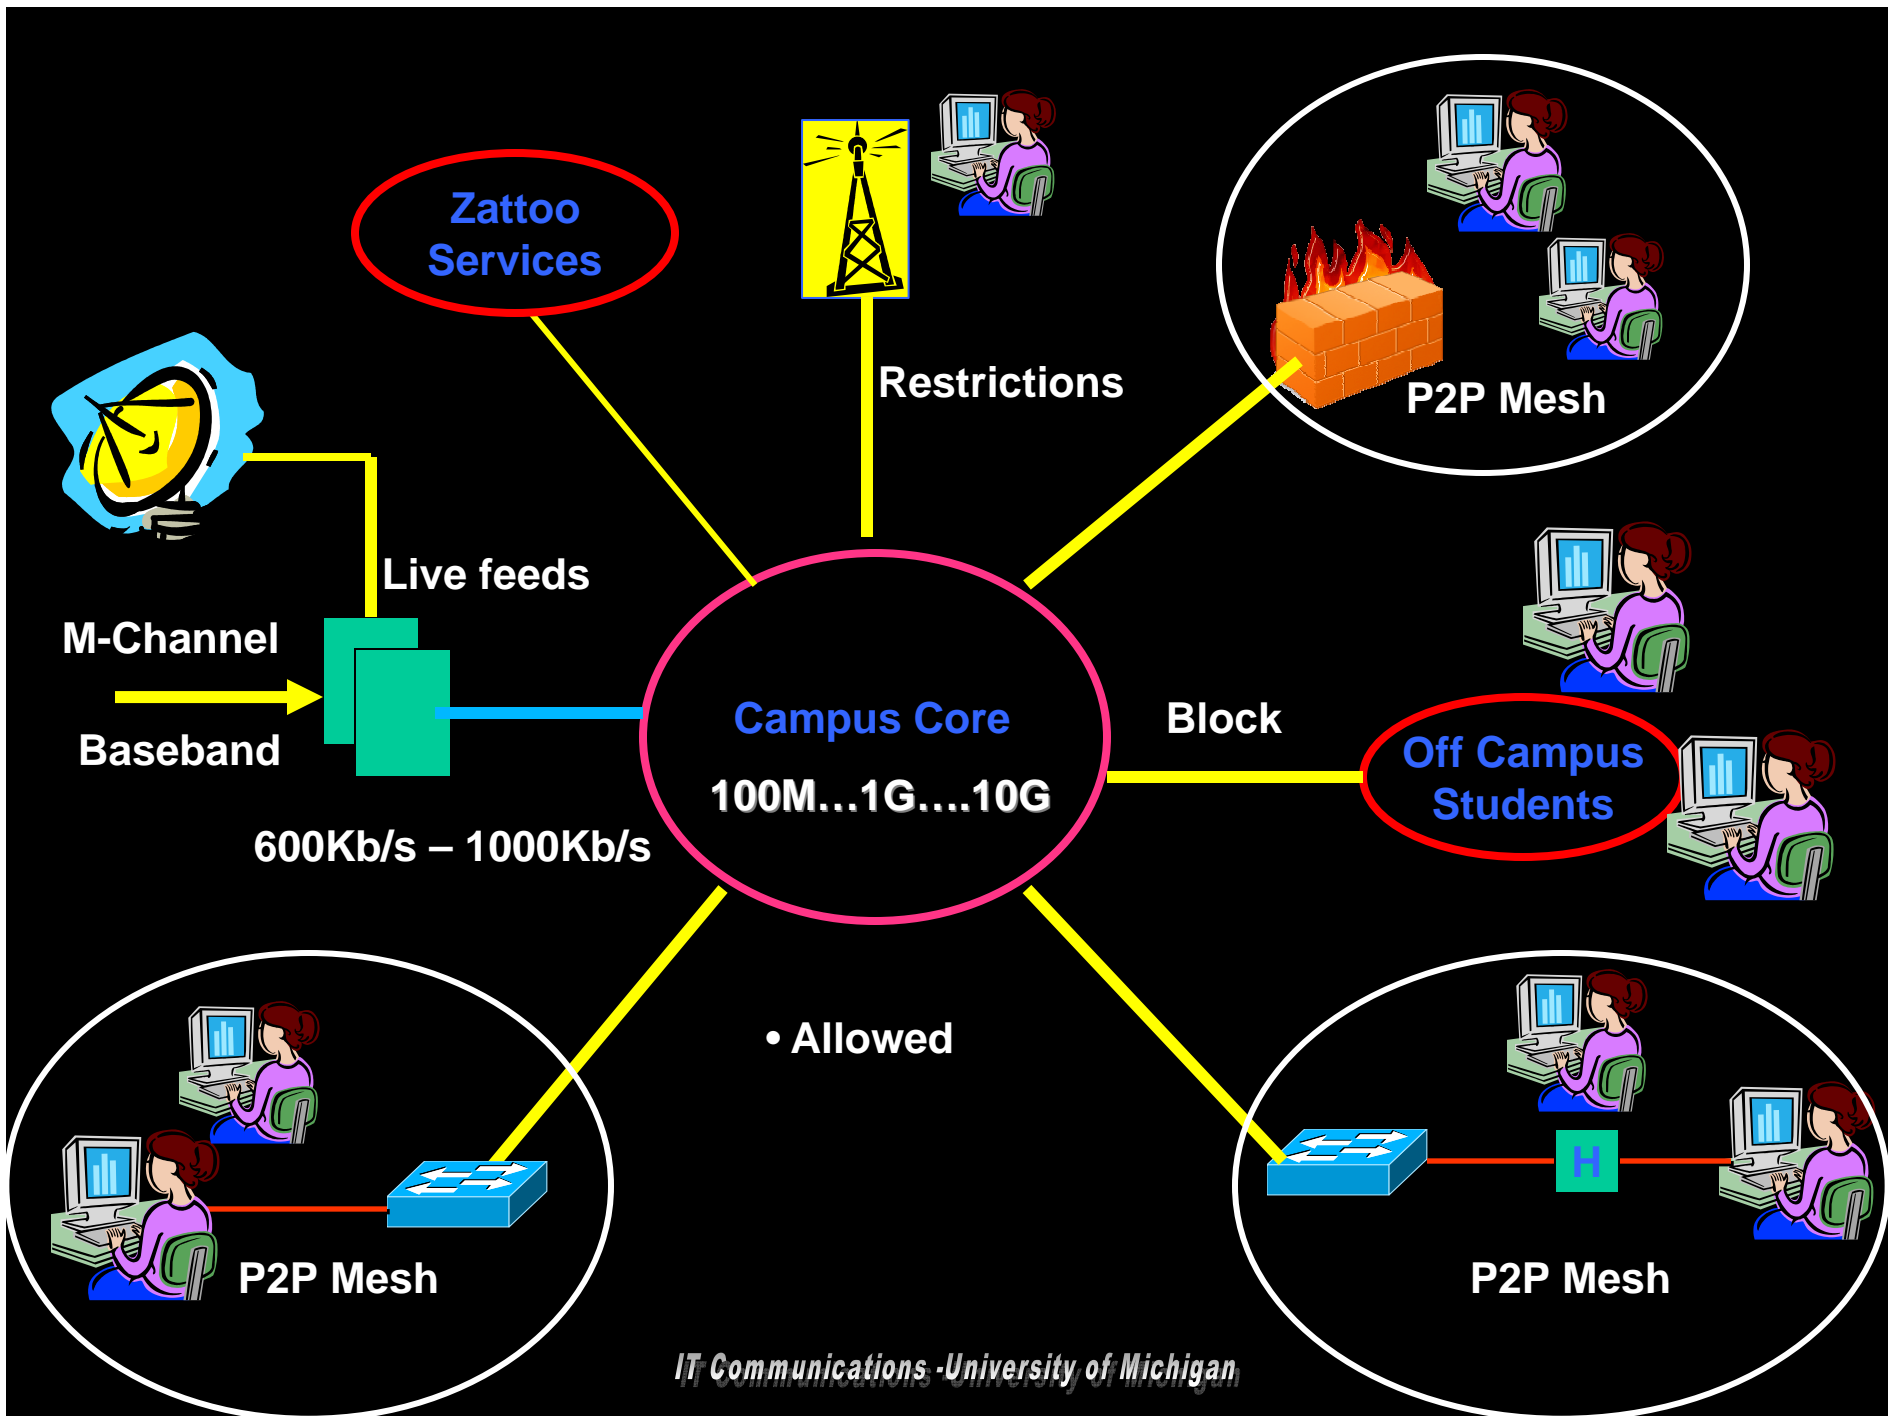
Zattoo Services

Restrictions

P2P Mesh

Live feeds

M-Channel

Baseband

Campus Core

100M…1G….10G

Block

Off Campus Students

600Kb/s – 1000Kb/s

• Allowed

P2P Mesh

H

P2P Mesh

IT Communications -University of Michigan